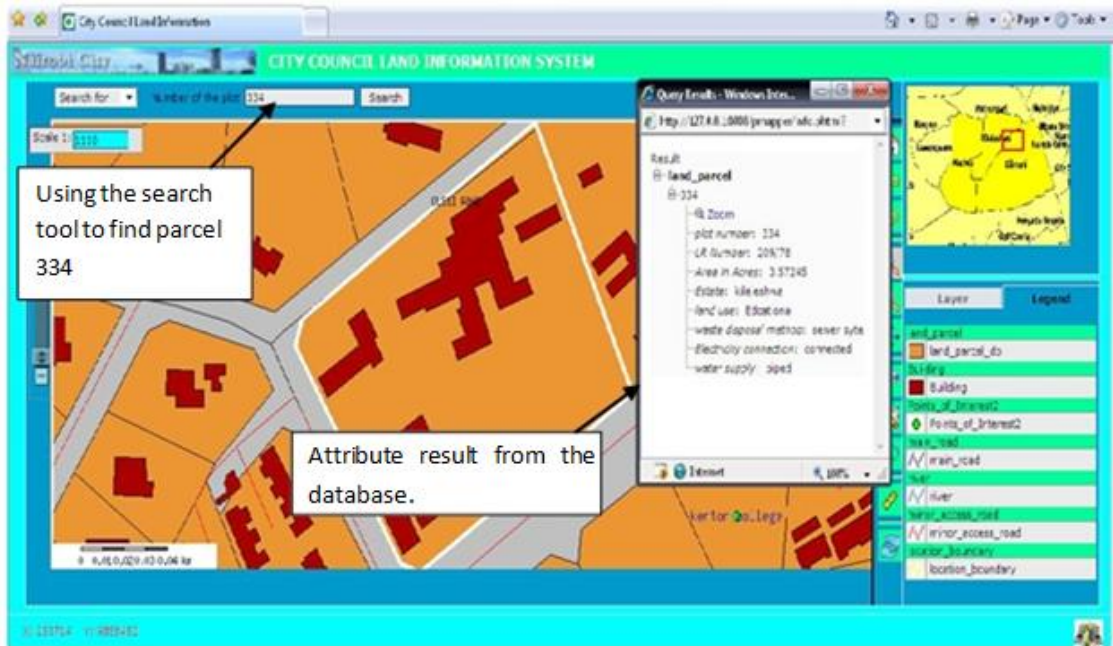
City Council Land Information

Page ▾ Tools ▾

CITY COUNCIL LAND INFORMATION SYSTEM

Search for ▾ Number of the plot 334 Search

Scale 1: 5000

Using the search tool to find parcel 334

Query Results - Windows Inter...

http://127.0.0.1:8080/pmapper/xajax.phtml?

Result
land_parcel
334
Zoom
plot number: 334
LR Number: 209/78
Area in Acres: 3.57245
Estate: kileleshwa
land use: Educationa
waste disposal method: sewer syst
Electricity connection: connected
water supply: piped

Internet 100%

Attribute result from the database.

Layer Legend

land_parcel
land_parcel_do
Building
Building
Points_of_Interest2
Points_of_Interest2
main_road
main_road
river
river
minor_access_road
minor_access_road
location_boundary
location_boundary

kenton college

0 0.01 0.02 0.03 0.04 km

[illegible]